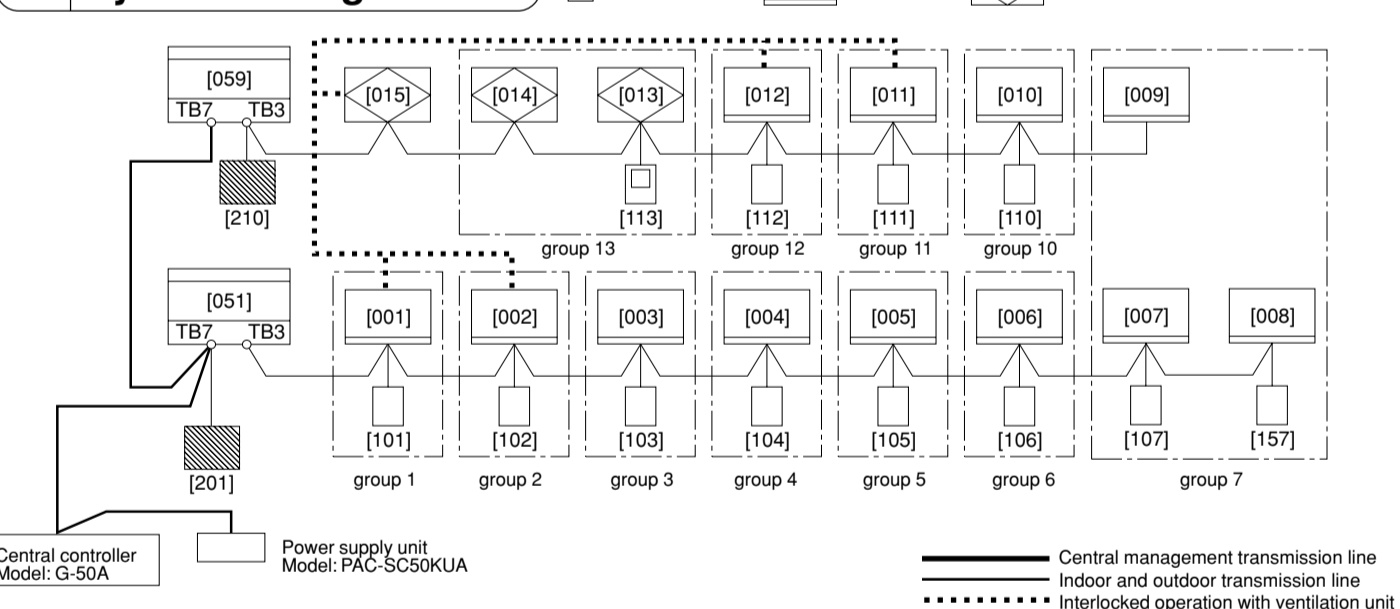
[059]
TB7 TB3
[210]
[015]
[014]
[013]
[113]
group 13
[012]
[112]
group 12
[011]
[111]
group 11
[010]
[110]
group 10
[009]
[051]
TB7 TB3
[201]
[001]
[101]
group 1
[002]
[102]
group 2
[003]
[103]
group 3
[004]
[104]
group 4
[005]
[105]
group 5
[006]
[106]
group 6
[007]
[107]
[008]
[157]
group 7
Central controller
Model: G-50A
Power supply unit
Model: PAC-SC50KUA
Central management transmission line
Indoor and outdoor transmission line
Interlocked operation with ventilation unit